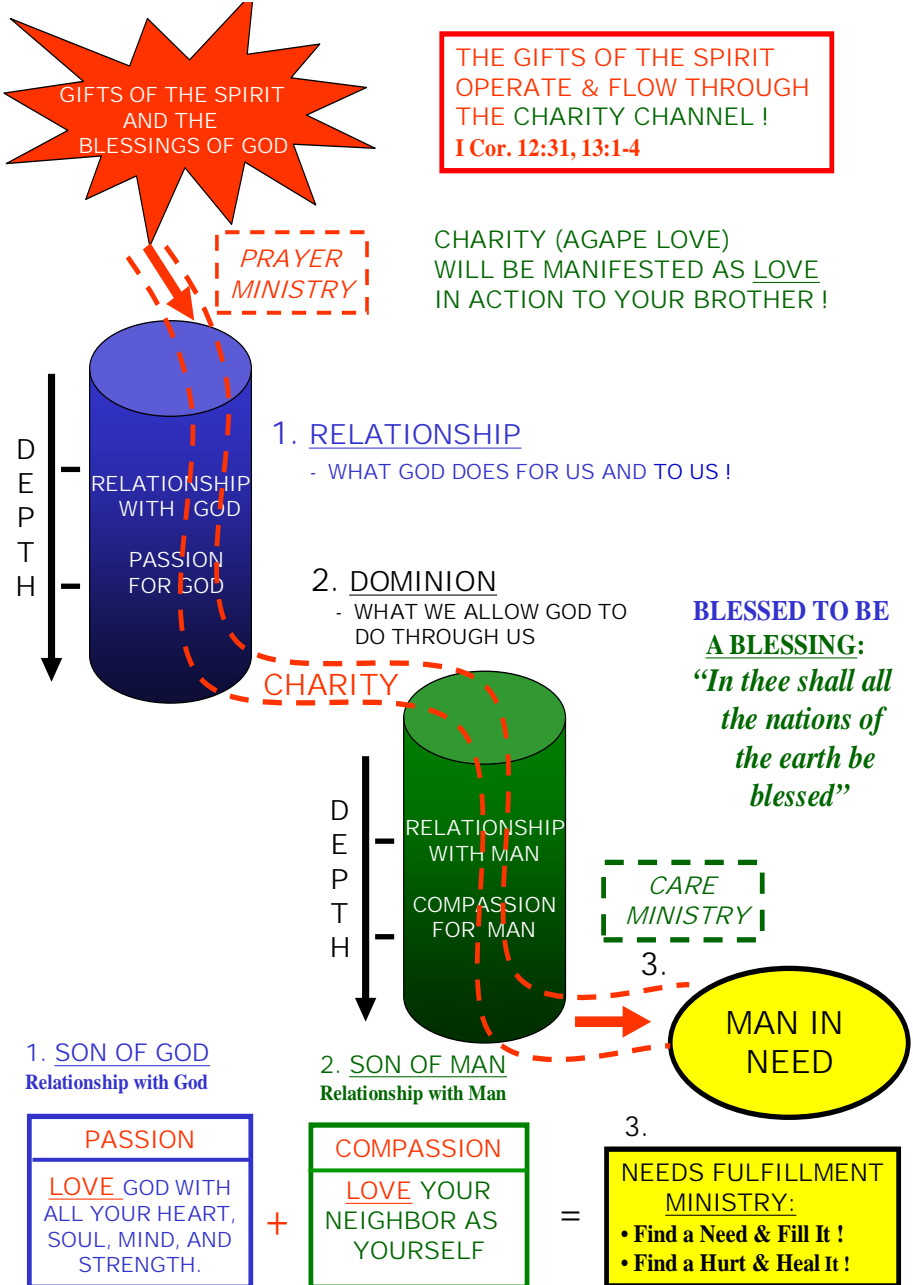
GIFTS OF THE SPIRIT AND THE BLESSINGS OF GOD

THE GIFTS OF THE SPIRIT OPERATE & FLOW THROUGH THE CHARITY CHANNEL !
I Cor. 12:31, 13:1-4

PRAYER MINISTRY

CHARITY (AGAPE LOVE) WILL BE MANIFESTED AS LOVE IN ACTION TO YOUR BROTHER !

DEPTH

RELATIONSHIP WITH GOD

PASSION FOR GOD

1. RELATIONSHIP
- WHAT GOD DOES FOR US AND TO US !

2. DOMINION
- WHAT WE ALLOW GOD TO DO THROUGH US

BLESSED TO BE A BLESSING:
"In thee shall all the nations of the earth be blessed"

CHARITY

DEPTH

RELATIONSHIP WITH MAN

COMPASSION FOR MAN

CARE MINISTRY

3.

MAN IN NEED

1. SON OF GOD
Relationship with God

2. SON OF MAN
Relationship with Man

3.

| PASSION |
|---|
| LOVE GOD WITH ALL YOUR HEART, SOUL, MIND, AND STRENGTH. |

+

| COMPASSION |
|---|
| LOVE YOUR NEIGHBOR AS YOURSELF |

=

NEEDS FULFILLMENT MINISTRY:
• Find a Need & Fill It !
• Find a Hurt & Heal It !